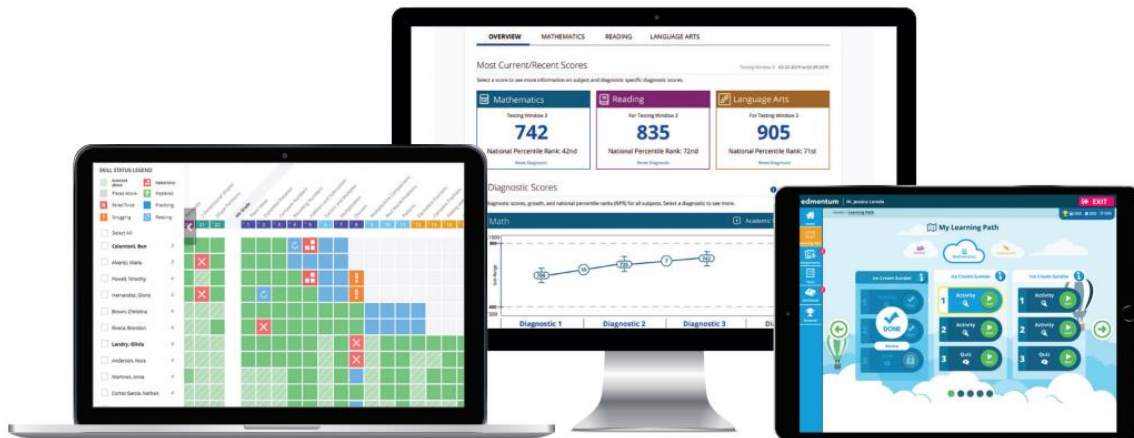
OVERVIEW MATHEMATICS READING LANGUAGE ARTS

Most Current/Recent Scores

Select a score to see more information on subject and diagnostic specific diagnostic scores.

Mathematics
Testing Window 3
742
National Percentile Rank: 42nd

Reading
For Testing Window 3
835
National Percentile Rank: 72nd

Language Arts
For Testing Window 3
905
National Percentile Rank: 71st

Diagnostic Scores

Diagnostic scores, growth, and national percentile ranks (NPR) for all subjects. Select a diagnostic to see more.

Math

Diagnostic 1 Diagnostic 2 Diagnostic 3

SKILL STATUS LEGEND

Select All
Calantoni, Ben
Alvarez, Maria
Powell, Timothy
Hernandez, Gloria
Brown, Christina
Rivera, Brandon
Landry, Olivia
Anderson, Noza
Martinez, Jonna
Cortez Garcia, Nathan

edmentum
EXIT
My Learning Path
Ice Cream Sundae
DONE
Activity
Activity
Quiz
Activity
Activity
Quiz